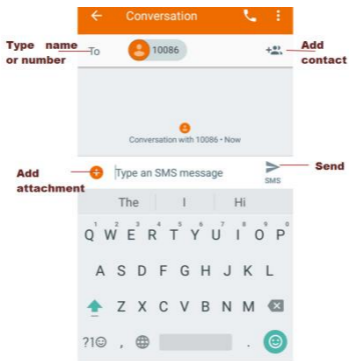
Conversation

Type name or number

To

10086

Add contact

Conversation with 10086 • Now

Add attachment

Type an SMS message

Send

SMS

The

I

Hi

Q W E R T Y U I O P

1 2 3 4 5 6 7 8 9 0

A S D F G H J K L

Z X C V B N M

?1☺ ,

.